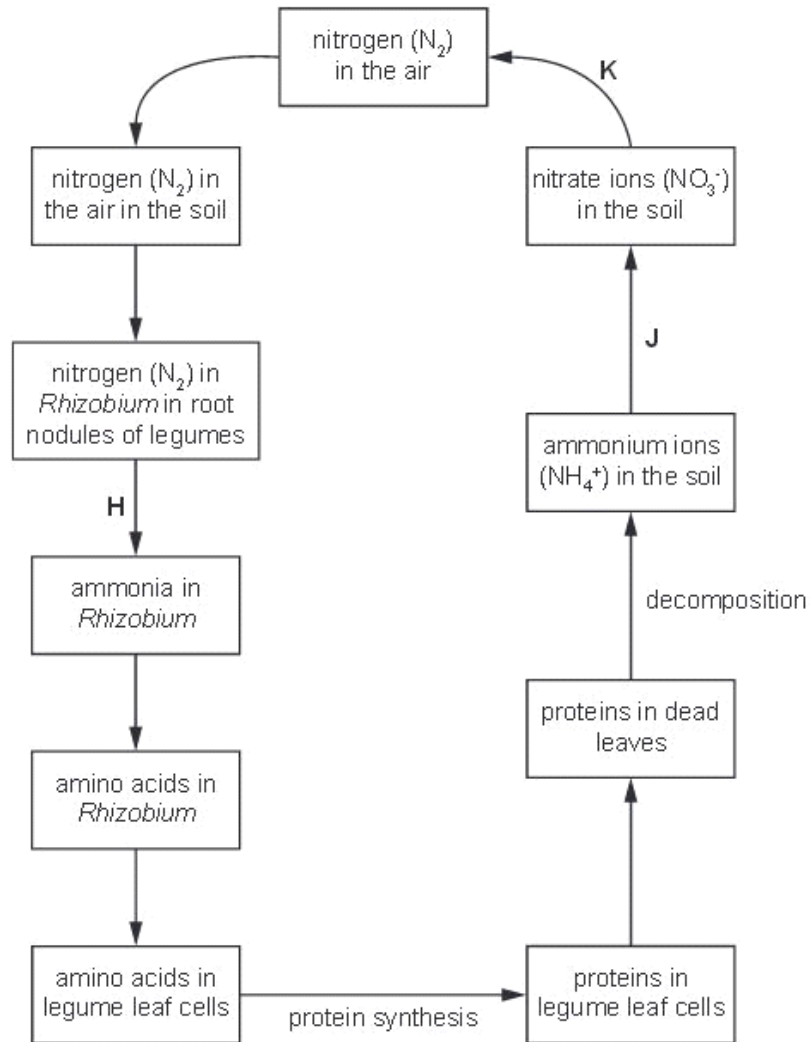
nitrogen ($N_2$) in the air

K

nitrogen ($N_2$) in the air in the soil

nitrate ions ($NO_3^-$) in the soil

J

nitrogen ($N_2$) in *Rhizobium* in root nodules of legumes

ammonium ions ($NH_4^+$) in the soil

H

ammonia in *Rhizobium*

decomposition

proteins in dead leaves

amino acids in *Rhizobium*

amino acids in legume leaf cells

protein synthesis

proteins in legume leaf cells